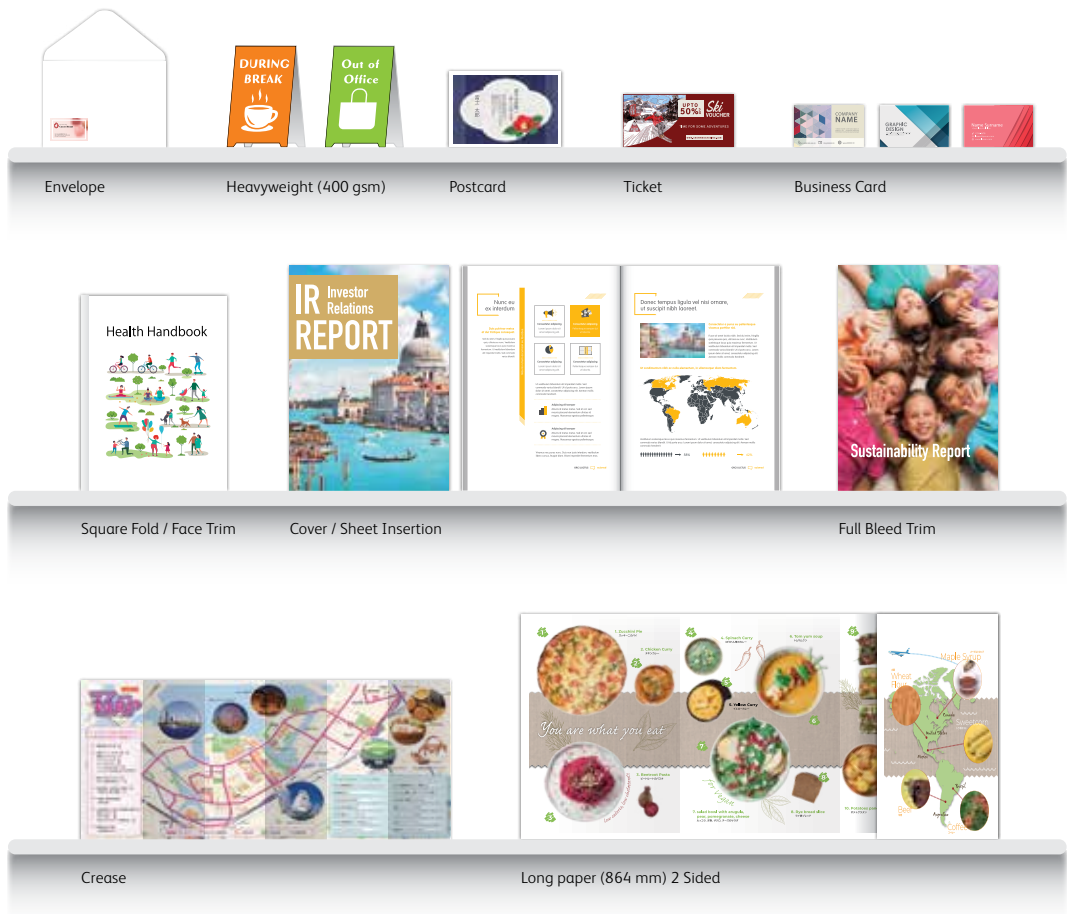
DURING BREAK

Out of Office

Envelope

Heavyweight (400 gsm)

Postcard

UPTO 50% Ski VOUCHER

Ticket

COMPANY NAME

GRAPHIC DESIGN

Business Card

Health Handbook

IR Investor Relations REPORT

Nunc eu ex interdum

Donec tempus ligula vel nisi ornare, ut suscipit nibh laoreet.

Sustainability Report

Square Fold / Face Trim

Cover / Sheet Insertion

Full Bleed Trim

You are what you eat

Maple Syrup

Wheat Flour

Sweetcorn

Beef

Coffee

Crease

Long paper (864 mm) 2 Sided